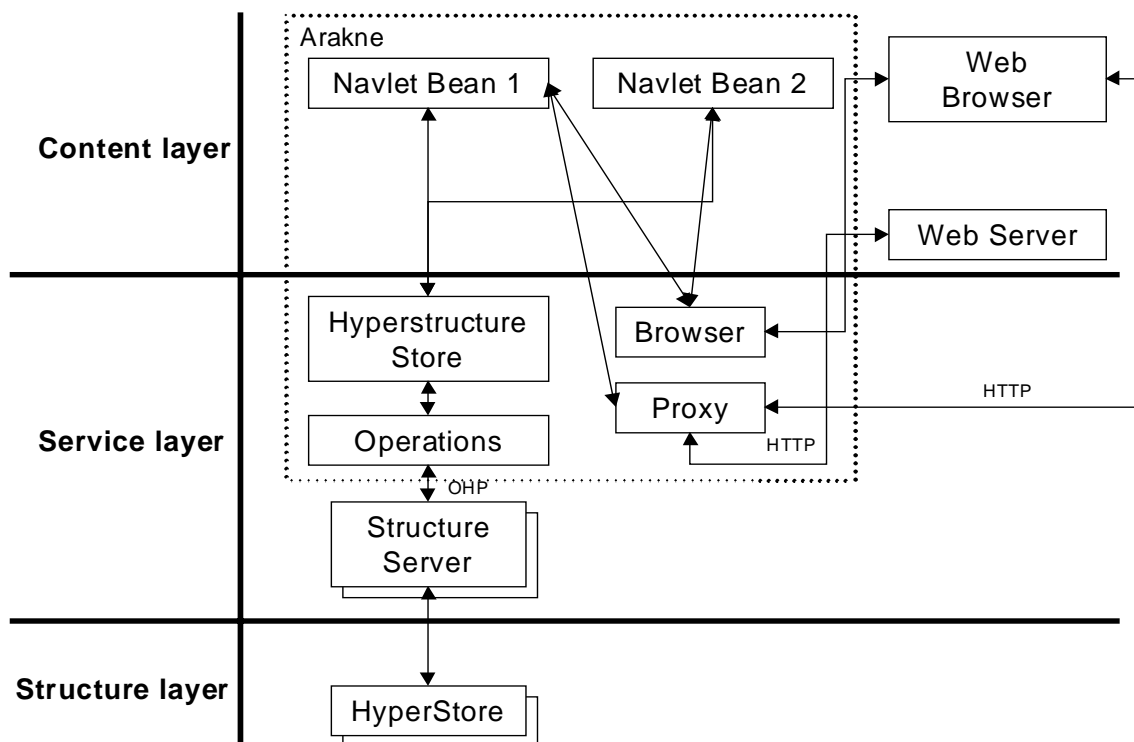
Arakne

Navlet Bean 1

Navlet Bean 2

Web Browser

Content layer

Web Server

Hyperstructure Store

Browser

HTTP

Proxy

Service layer

Operations

HTTP

OHP

Structure Server

Structure layer

HyperStore